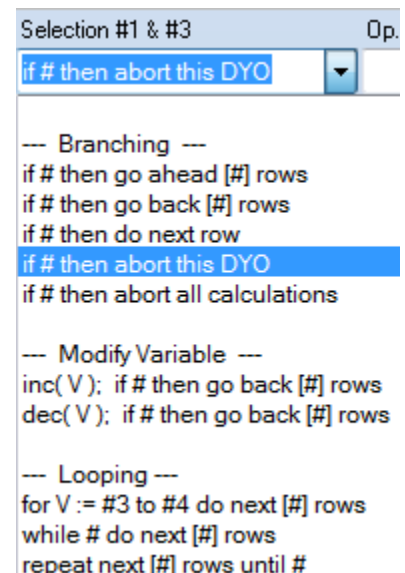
Selection #1 & #3 Op.

if # then abort this DYO

--- Branching ---
if # then go ahead [#] rows
if # then go back [#] rows
if # then do next row
if # then abort this DYO
if # then abort all calculations

--- Modify Variable ---
inc( V ); if # then go back [#] rows
dec( V ); if # then go back [#] rows

--- Looping ---
for V := #3 to #4 do next [#] rows
while # do next [#] rows
repeat next [#] rows until #